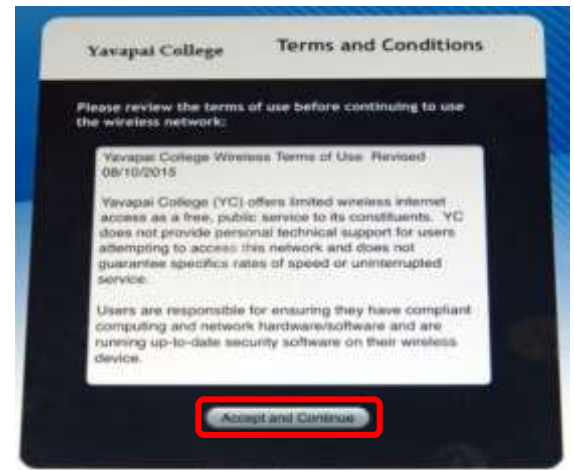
Yavapai College

Terms and Conditions

Please review the terms of use before continuing to use the wireless network:

Yavapai College Wireless Terms of Use Revised 08/10/2015

Yavapai College (YC) offers limited wireless internet access as a free, public service to its constituents. YC does not provide personal technical support for users attempting to access this network and does not guarantee specifics rates of speed or uninterrupted service.

Users are responsible for ensuring they have compliant computing and network hardware/software and are running up-to-date security software on their wireless device.

Accept and Continue